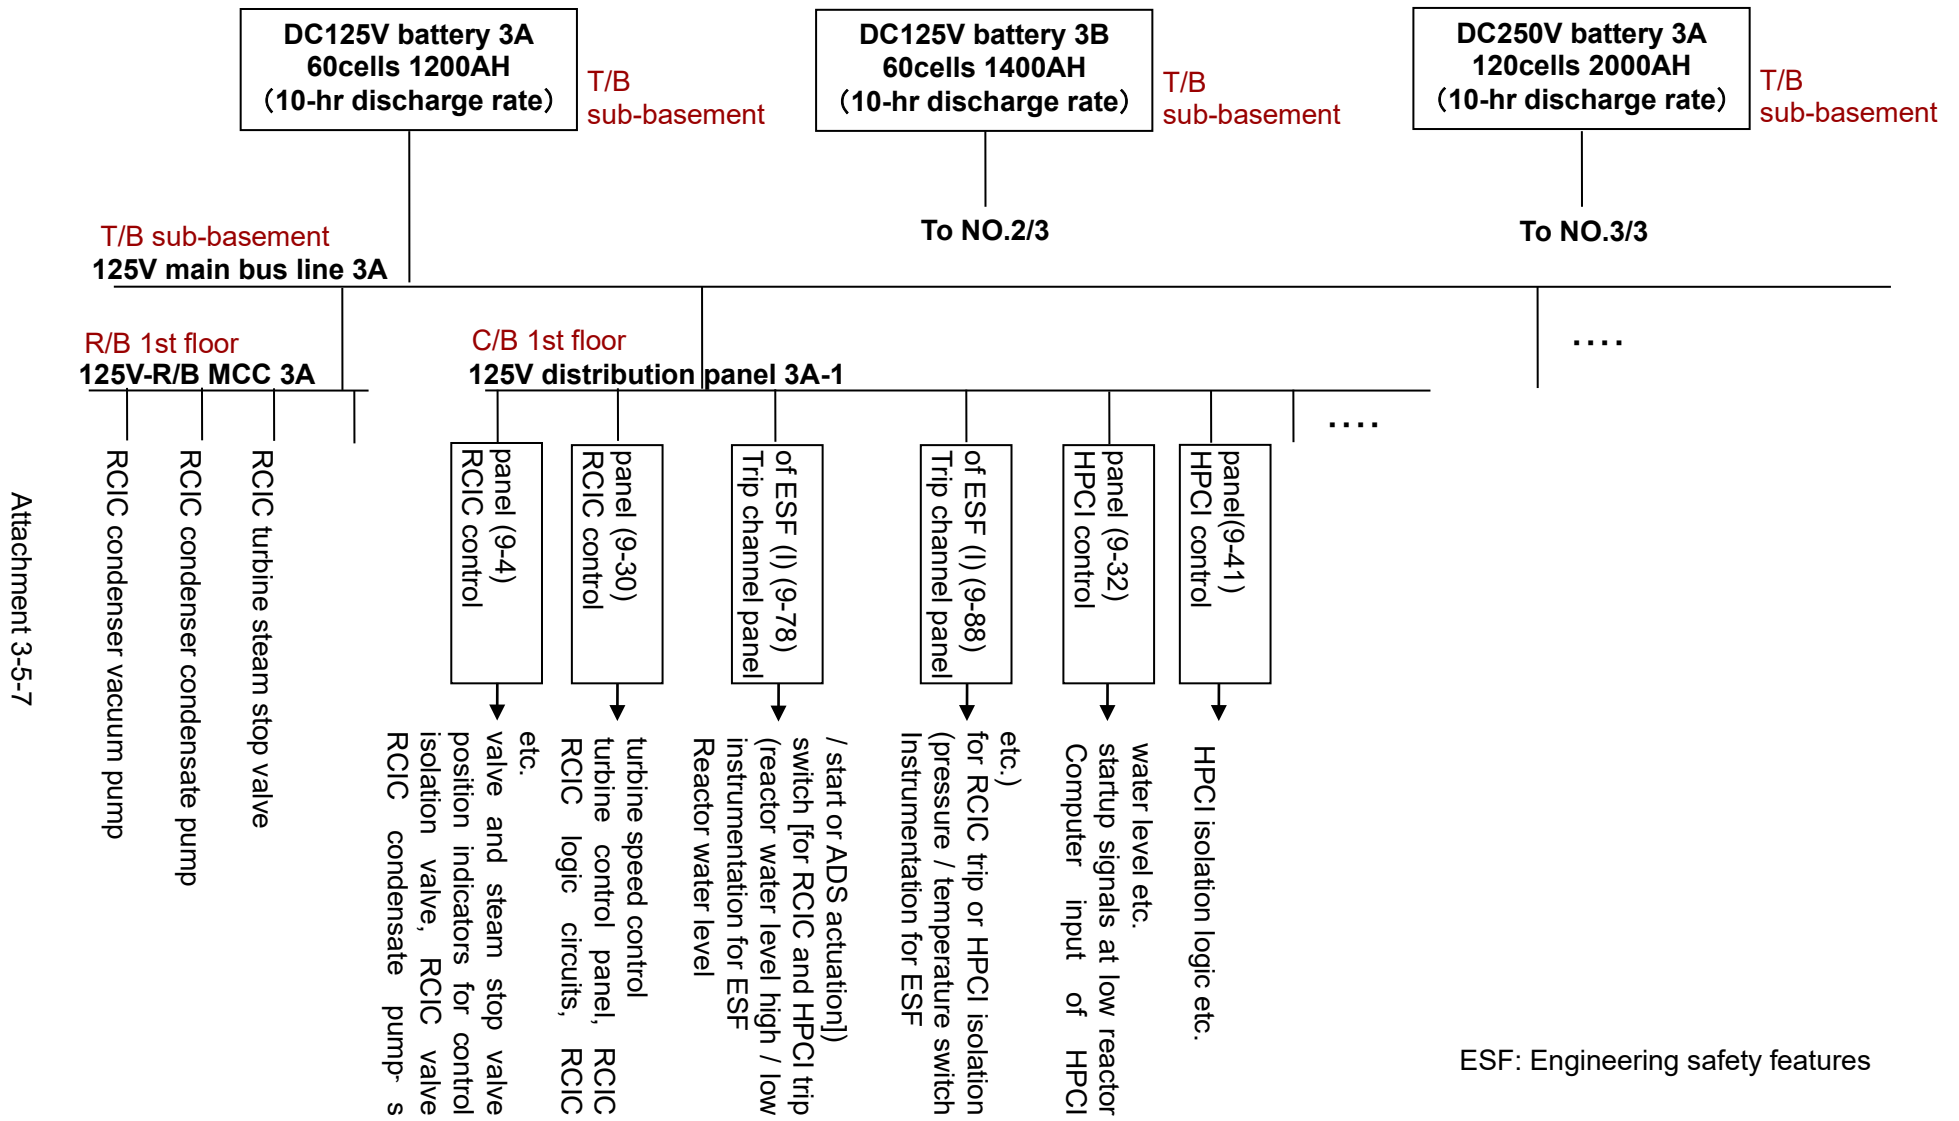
DC125V battery 3A
60cells 1200AH
(10-hr discharge rate)

T/B
sub-basement

DC125V battery 3B
60cells 1400AH
(10-hr discharge rate)

T/B
sub-basement

DC250V battery 3A
120cells 2000AH
(10-hr discharge rate)

T/B
sub-basement

To NO.2/3

To NO.3/3

T/B sub-basement
125V main bus line 3A

R/B 1st floor
125V-R/B MCC 3A

C/B 1st floor
125V distribution panel 3A-1

....

....

Attachment 3-5-7

RCIC condenser vacuum pump

RCIC condenser condensate pump

RCIC turbine steam stop valve

RCIC control panel (9-4)

RCIC control panel (9-30)

Trip channel panel of ESF (I) (9-78)

Trip channel panel of ESF (I) (9-88)

HPCI control panel (9-32)

HPCI control panel(9-41)

RCIC condensate pump, RCIC isolation valve, RCIC valve position indicators for control valve and steam stop valve etc.

RCIC logic circuits, RCIC turbine control panel, turbine speed control

Reactor water level instrumentation for ESF (reactor water level high / low switch [for RCIC and HPCI trip / start or ADS actuation])

Instrumentation for ESF (pressure / temperature switch for RCIC trip or HPCI isolation etc.)

Computer input of HPCI startup signals at low reactor water level etc.

HPCI isolation logic etc.

ESF: Engineering safety features